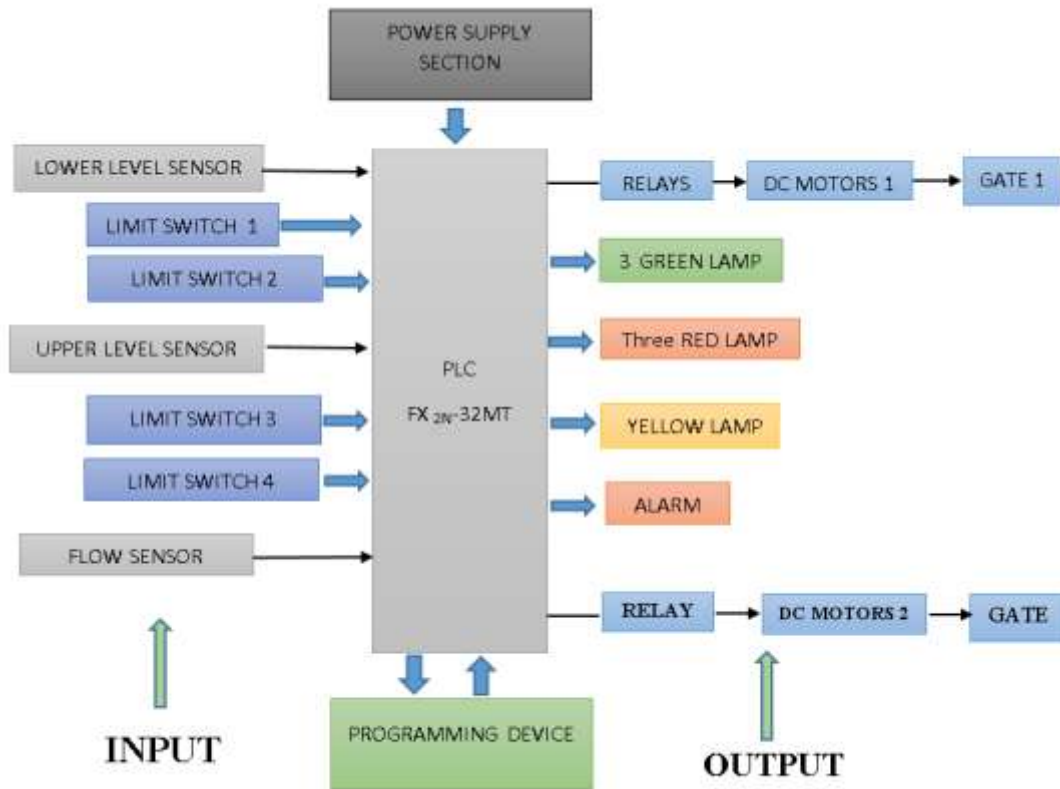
POWER SUPPLY SECTION

LOWER LEVEL SENSOR

LIMIT SWITCH 1

LIMIT SWITCH 2

UPPER LEVEL SENSOR

LIMIT SWITCH 3

LIMIT SWITCH 4

FLOW SENSOR

PLC

FX $_{2N}$-32MT

RELAYS

DC MOTORS 1

GATE 1

3 GREEN LAMP

Three RED LAMP

YELLOW LAMP

ALARM

RELAY

DC MOTORS 2

GATE

PROGRAMMING DEVICE

INPUT

OUTPUT